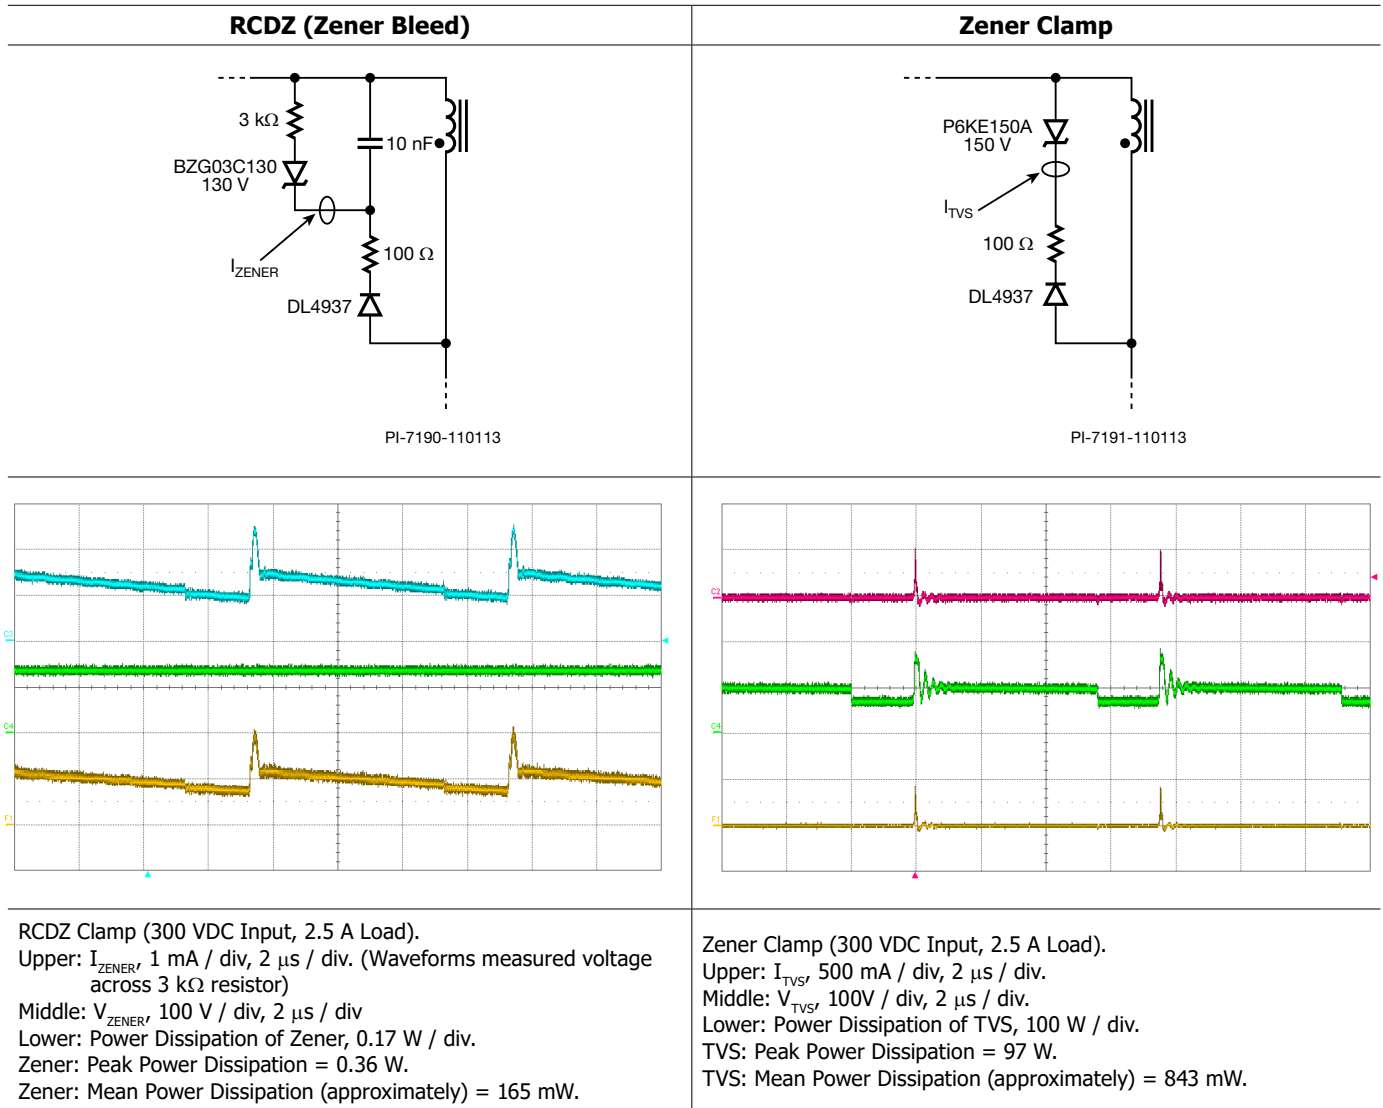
| RCDZ (Zener Bleed) | Zener Clamp |
|---|---|

3 kΩ
BZG03C130
130 V
10 nF
$I_{ZENER}$
100 Ω
DL4937
PI-7190-110113

P6KE150A
150 V
$I_{TVS}$
100 Ω
DL4937
PI-7191-110113

C3
C4
F1

C2
C4
F1

RCDZ Clamp (300 VDC Input, 2.5 A Load).
Upper: $I_{ZENER}$, 1 mA / div, 2 μs / div. (Waveforms measured voltage across 3 kΩ resistor)
Middle: $V_{ZENER}$, 100 V / div, 2 μs / div
Lower: Power Dissipation of Zener, 0.17 W / div.
Zener: Peak Power Dissipation = 0.36 W.
Zener: Mean Power Dissipation (approximately) = 165 mW.

Zener Clamp (300 VDC Input, 2.5 A Load).
Upper: $I_{TVS}$, 500 mA / div, 2 μs / div.
Middle: $V_{TVS}$, 100V / div, 2 μs / div.
Lower: Power Dissipation of TVS, 100 W / div.
TVS: Peak Power Dissipation = 97 W.
TVS: Mean Power Dissipation (approximately) = 843 mW.